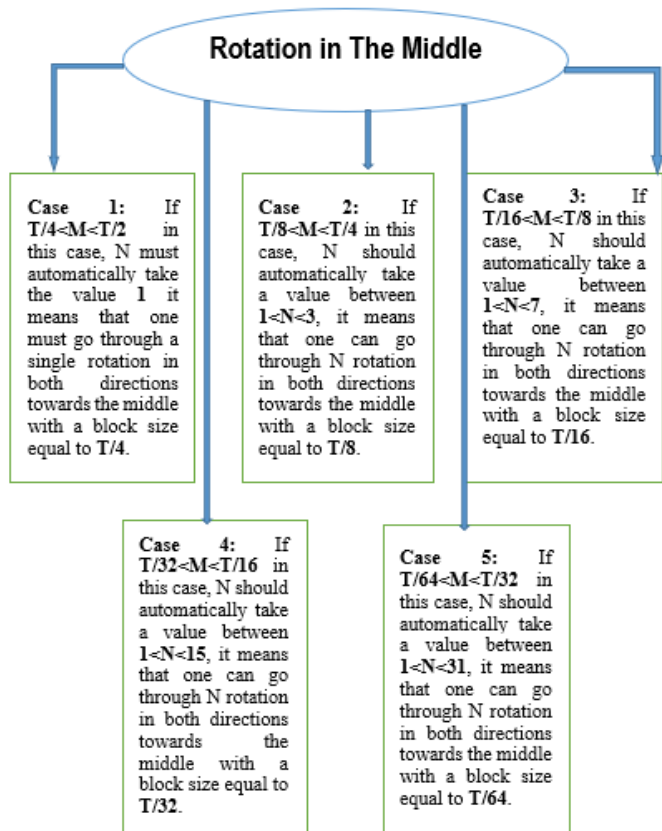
Rotation in The Middle

**Case 1:** If **T/4<M<T/2** in this case, N must automatically take the value **1** it means that one must go through a single rotation in both directions towards the middle with a block size equal to **T/4**.

**Case 2:** If **T/8<M<T/4** in this case, N should automatically take a value between **1<N<3**, it means that one can go through N rotation in both directions towards the middle with a block size equal to **T/8**.

**Case 3:** If **T/16<M<T/8** in this case, N should automatically take a value between **1<N<7**, it means that one can go through N rotation in both directions towards the middle with a block size equal to **T/16**.

**Case 4:** If **T/32<M<T/16** in this case, N should automatically take a value between **1<N<15**, it means that one can go through N rotation in both directions towards the middle with a block size equal to **T/32**.

**Case 5:** If **T/64<M<T/32** in this case, N should automatically take a value between **1<N<31**, it means that one can go through N rotation in both directions towards the middle with a block size equal to **T/64**.